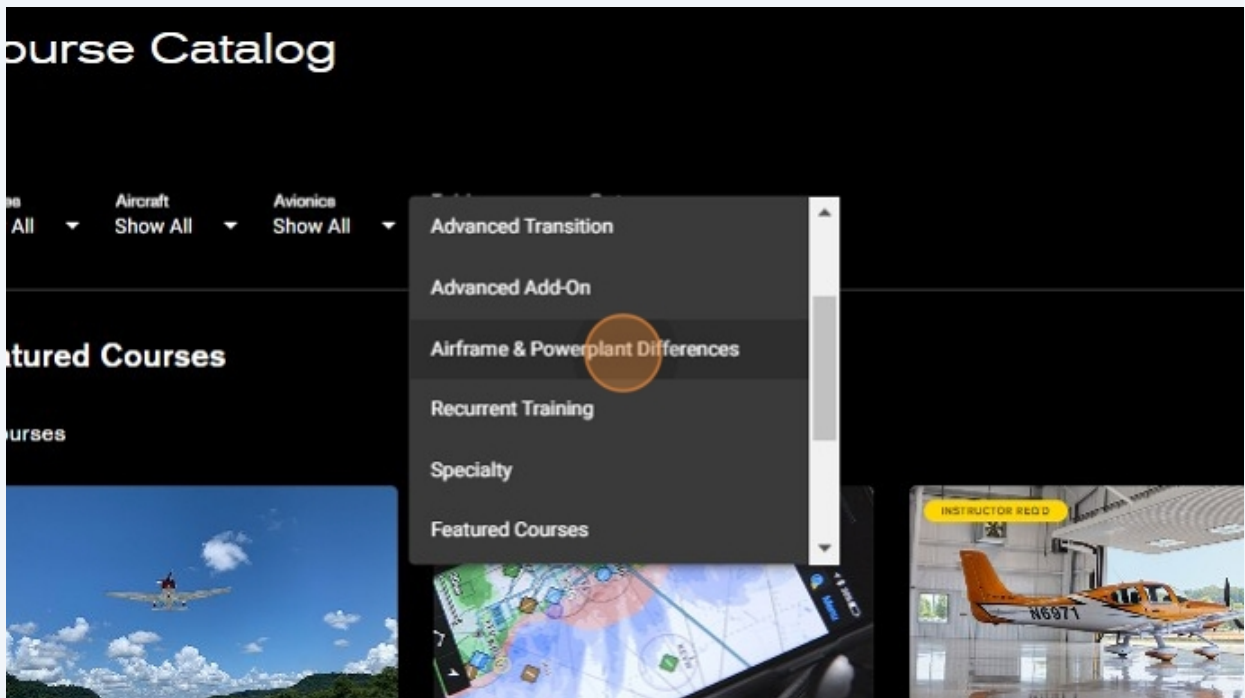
ourse Catalog

All

Aircraft
Show All

Avionics
Show All

Advanced Transition
Advanced Add-On
Airframe & Powerplant Differences
Recurrent Training
Specialty
Featured Courses

atured Courses

ourses

INSTRUCTOR REQ'D

N6971